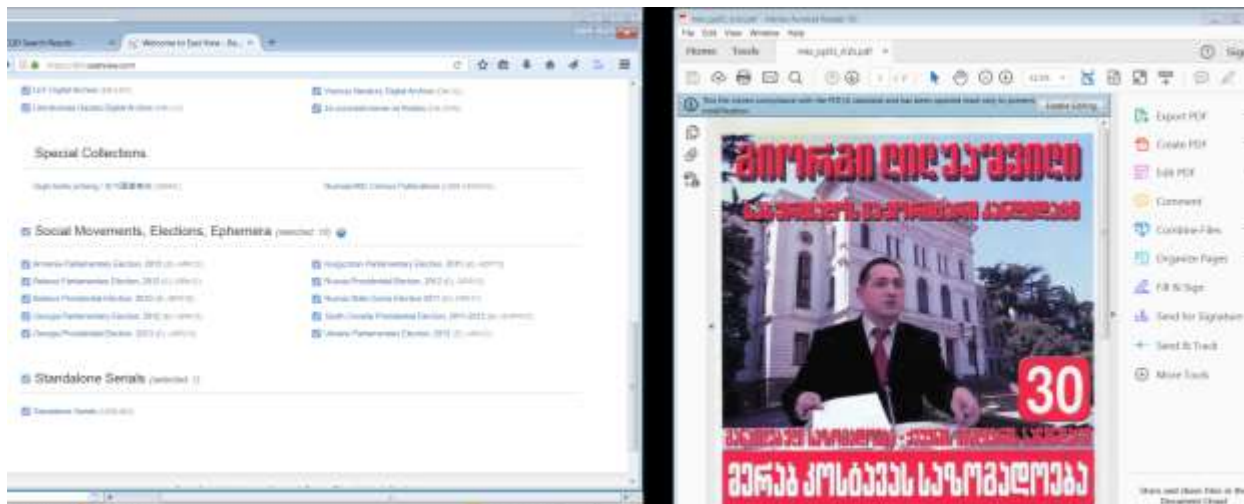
EDI Search Results | Welcome to East View - Ru... ×

https://dlib.eastview.com

Special Collections

Social Movements, Elections, Ephemera (selected: 10)

Standalone Serials (selected: 1)

Home Tools

File Edit View Window Help

Export PDF
Create PDF
Edit PDF
Comment
Combine Files
Organize Pages
Fill & Sign
Send for Signature
Send & Track
More Tools

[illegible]

30

მერაბ კოსტავას საზოგადოება